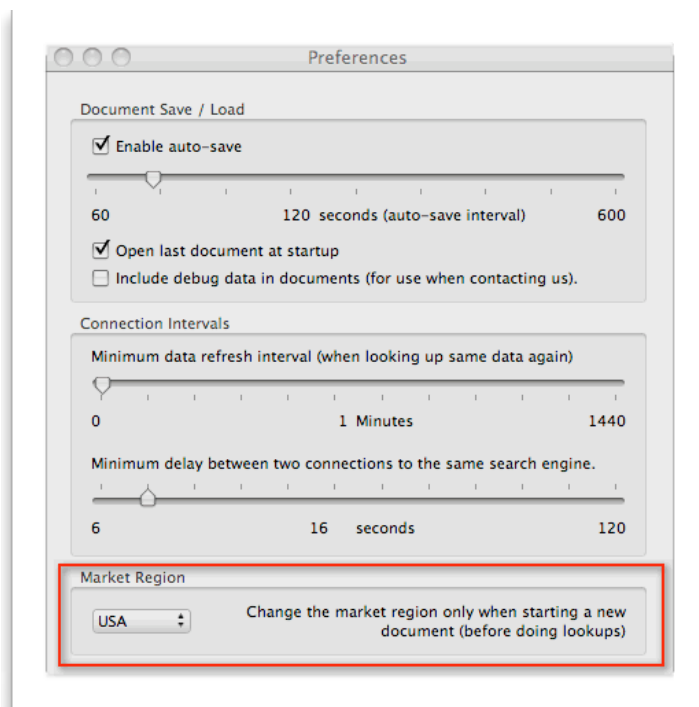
Preferences

Document Save / Load

Enable auto-save

60 120 seconds (auto-save interval) 600

Open last document at startup

Include debug data in documents (for use when contacting us).

Connection Intervals

Minimum data refresh interval (when looking up same data again)

0 1 Minutes 1440

Minimum delay between two connections to the same search engine.

6 16 seconds 120

Market Region

USA

Change the market region only when starting a new document (before doing lookups)